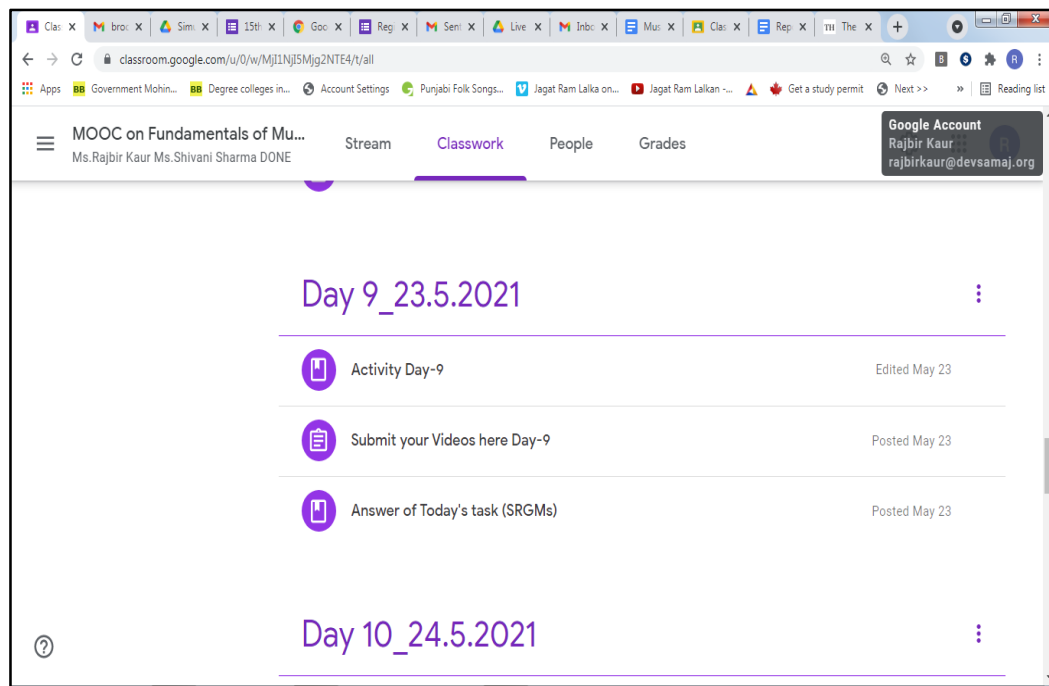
Clas × | broa × | Simi × | 15th × | Goo × | Regi × | Sent × | Live × | Inbo × | Mus × | Clas × | Rep × | The × | +

classroom.google.com/u/0/w/MjI1NjI5Mjg2NTE4/t/all

Apps | Government Mohin... | Degree colleges in... | Account Settings | Punjabi Folk Songs... | Jagat Ram Lalka on... | Jagat Ram Lalkan -... | Get a study permit | Next >> | » | Reading list

MOOC on Fundamentals of Mu...
Ms.Rajbir Kaur Ms.Shivani Sharma DONE

Stream | Classwork | People | Grades

Google Account
Rajbir Kaur
rajbirkaur@devsamaj.org

Day 9_23.5.2021

Activity Day-9 | Edited May 23

Submit your Videos here Day-9 | Posted May 23

Answer of Today's task (SRGMs) | Posted May 23

Day 10_24.5.2021

?